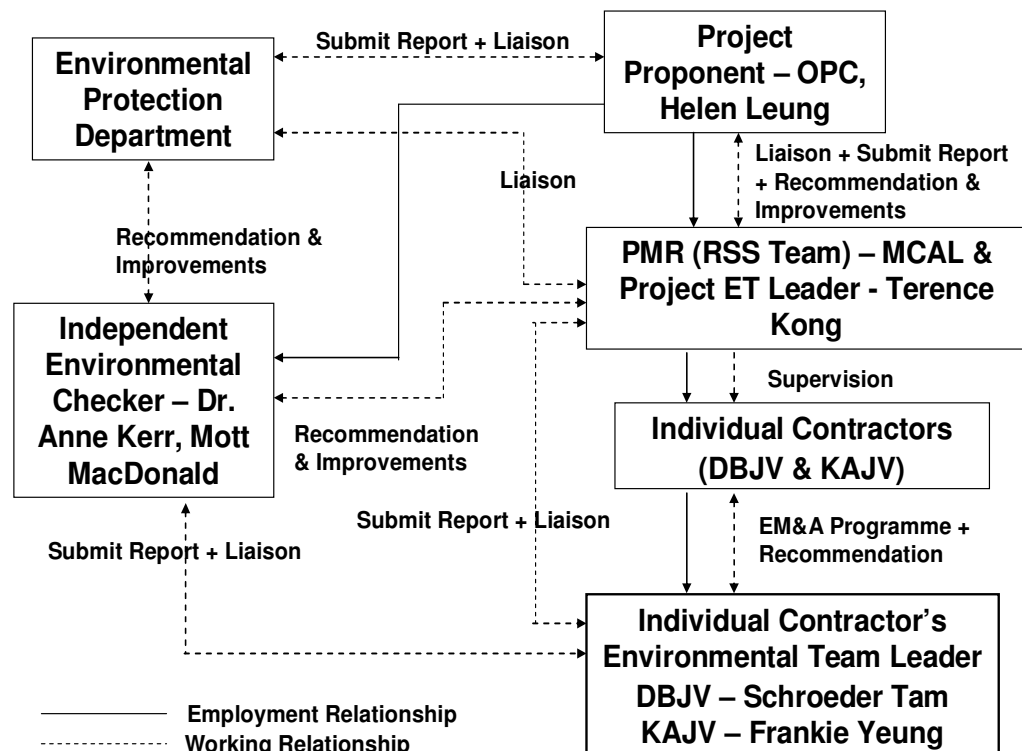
Environmental Protection Department

Submit Report + Liaison

Project Proponent – OPC, Helen Leung

Liaison

Liaison + Submit Report + Recommendation & Improvements

Recommendation & Improvements

PMR (RSS Team) – MCAL & Project ET Leader - Terence Kong

Independent Environmental Checker – Dr. Anne Kerr, Mott MacDonald

Supervision

Recommendation & Improvements

Individual Contractors (DBJV & KAJV)

Submit Report + Liaison

Submit Report + Liaison

EM&A Programme + Recommendation

Individual Contractor's Environmental Team Leader DBJV – Schroeder Tam KAJV – Frankie Yeung

Employment Relationship

Working Relationship